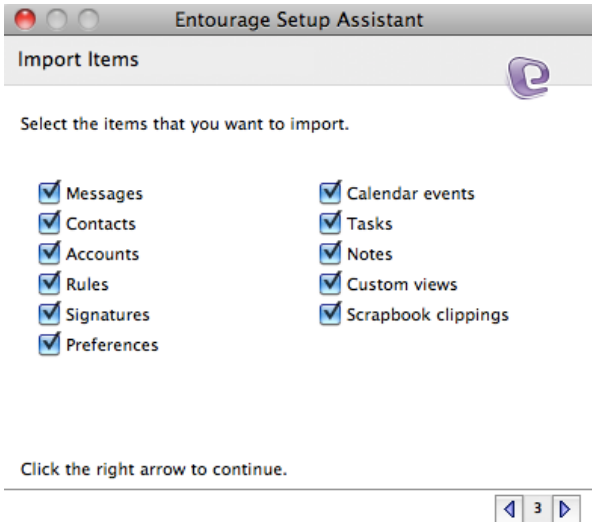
Entourage Setup Assistant

Import Items

Select the items that you want to import.

Messages
Contacts
Accounts
Rules
Signatures
Preferences

Calendar events
Tasks
Notes
Custom views
Scrapbook clippings

Click the right arrow to continue.

3